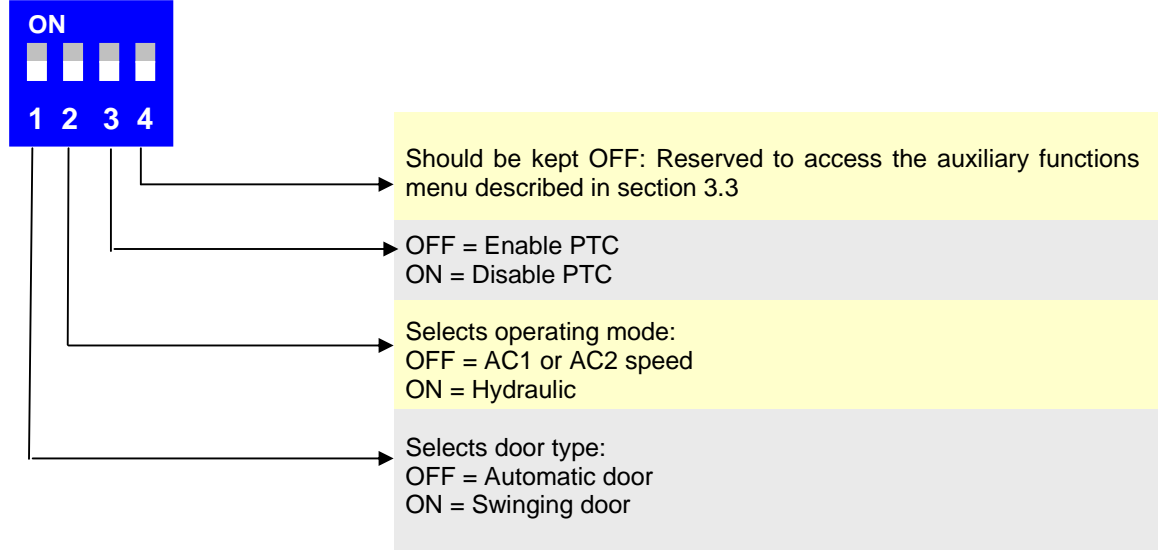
ON

1 2 3 4

Should be kept OFF: Reserved to access the auxiliary functions menu described in section 3.3

OFF = Enable PTC
ON = Disable PTC

Selects operating mode:
OFF = AC1 or AC2 speed
ON = Hydraulic

Selects door type:
OFF = Automatic door
ON = Swinging door